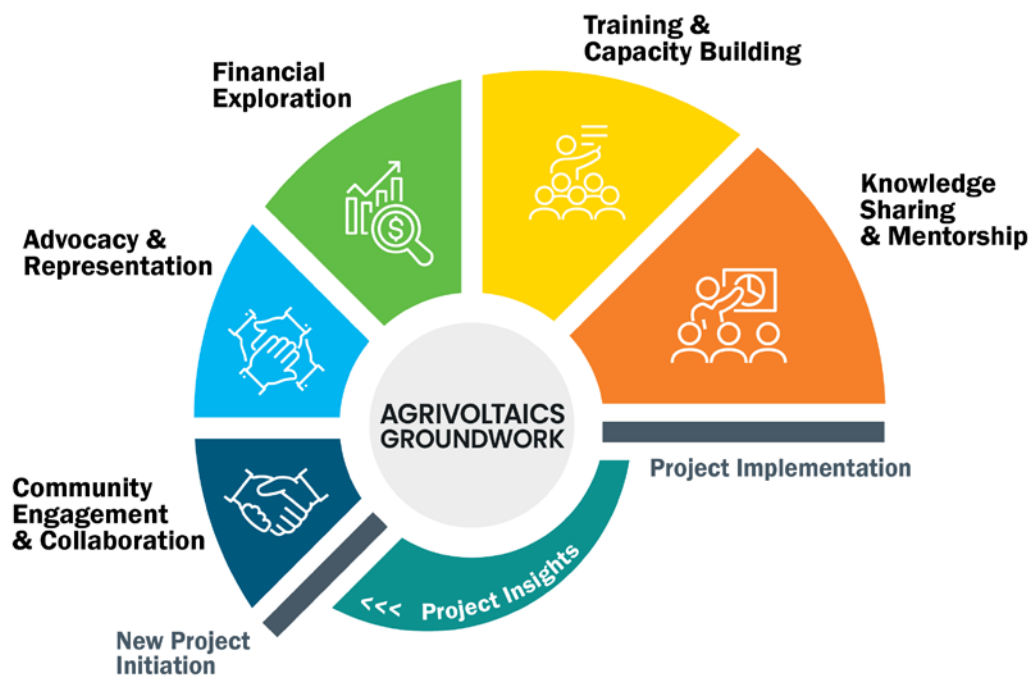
Financial Exploration

Training & Capacity Building

Knowledge Sharing & Mentorship

Advocacy & Representation

AGRIVOLTAICS GROUNDWORK

Community Engagement & Collaboration

Project Implementation

<<< Project Insights

New Project Initiation